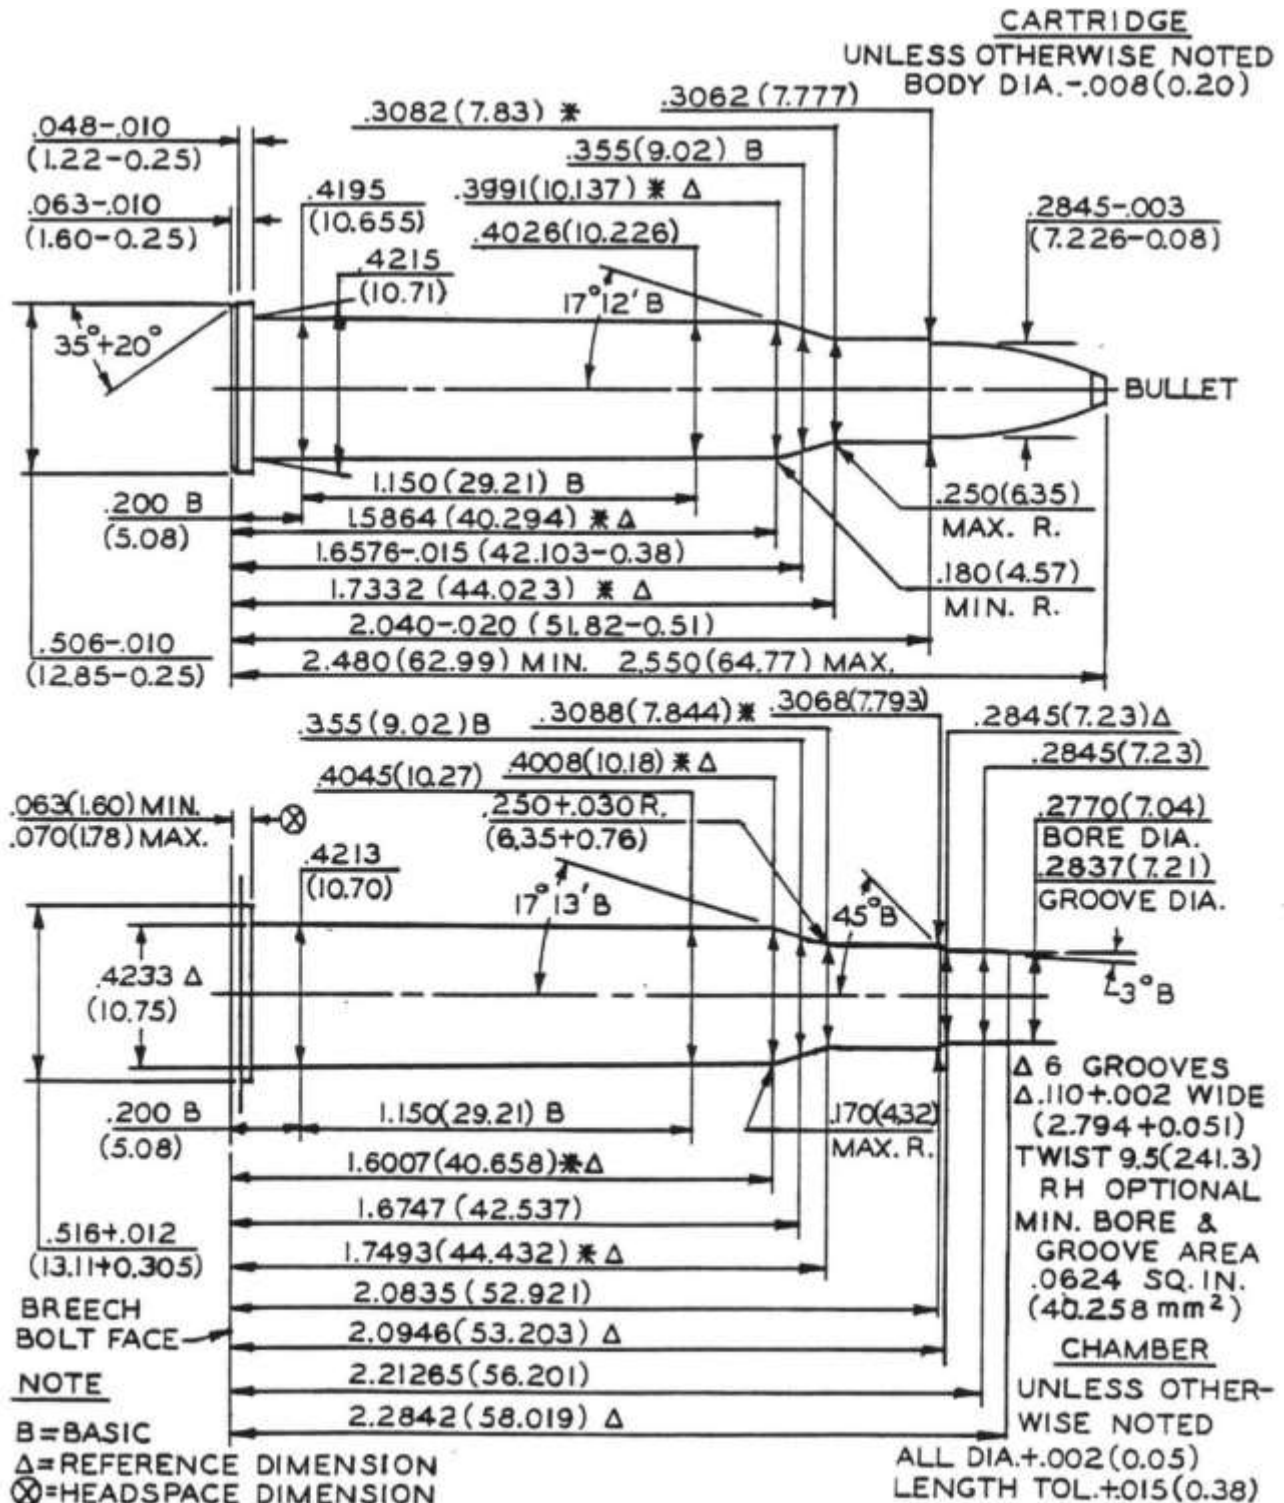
CARTRIDGE
UNLESS OTHERWISE NOTED
BODY DIA.-.008(0.20)

.3082(7.83) ✱
.3062(7.777)
.048-.010
(1.22-0.25)
.355(9.02) B
.063-.010
(1.60-0.25)
.4195
(10.655)
.3991(10.137) ✱ Δ
.4026(10.226)
.2845-.003
(7.226-0.08)
.4215
(10.71)
$17°12'$ B
$35°+20°$
BULLET
1.150(29.21) B
.250(6.35)
MAX. R.
.200 B
(5.08)
1.5864 (40.294) ✱ Δ
1.6576-.015 (42.103-0.38)
1.7332 (44.023) ✱ Δ
.180(4.57)
MIN. R.
2.040-.020 (51.82-0.51)
.506-.010
(12.85-0.25)
2.480(62.99) MIN. 2.550(64.77) MAX.

.355(9.02)B
.3088(7.844)✱
.3068(7.793)
.2845(7.23)Δ
.2845(7.23)
.4045(10.27)
.4008(10.18) ✱ Δ
.063(1.60) MIN.
.070(1.78) MAX.
⊗
.250+.030 R.
(6.35+0.76)
.2770(7.04)
BORE DIA.
.2837(7.21)
GROOVE DIA.
.4213
(10.70)
$17°13'$B
$45°$B
.4233 Δ
(10.75)
$3°$B
Δ 6 GROOVES
Δ.110+.002 WIDE
(2.794+0.051)
TWIST 9.5(241.3)
RH OPTIONAL
MIN. BORE &
GROOVE AREA
.0624 SQ. IN.
(40.258 $mm^2$)
.200 B
(5.08)
1.150(29.21) B
.170(4.32)
MAX. R.
1.6007(40.658)✱Δ
1.6747 (42.537)
.516+.012
(13.11+0.305)
1.7493(44.432) ✱ Δ
BREECH
BOLT FACE
2.0835 (52.921)
2.0946(53.203) Δ
CHAMBER
NOTE
2.21265(56.201)
UNLESS OTHERWISE NOTED
2.2842(58.019) Δ
B=BASIC
Δ=REFERENCE DIMENSION
⊗=HEADSPACE DIMENSION
ALL DIA.+.002(0.05)
LENGTH TOL.+.015(0.38)